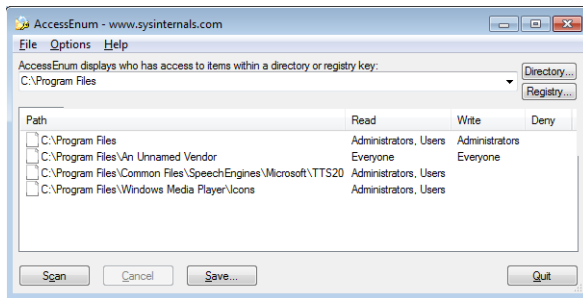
AccessEnum - www.sysinternals.com

File Options Help

AccessEnum displays who has access to items within a directory or registry key:

C:\Program Files

Directory...

Registry...

| Path | Read | Write | Deny |
|---|---|---|---|
| C:\Program Files | Administrators, Users | Administrators | |
| C:\Program Files\An Unnamed Vendor | Everyone | Everyone | |
| C:\Program Files\Common Files\SpeechEngines\Microsoft\TTS20 | Administrators, Users | | |
| C:\Program Files\Windows Media Player\Icons | Administrators, Users | | |

Scan Cancel Save... Quit